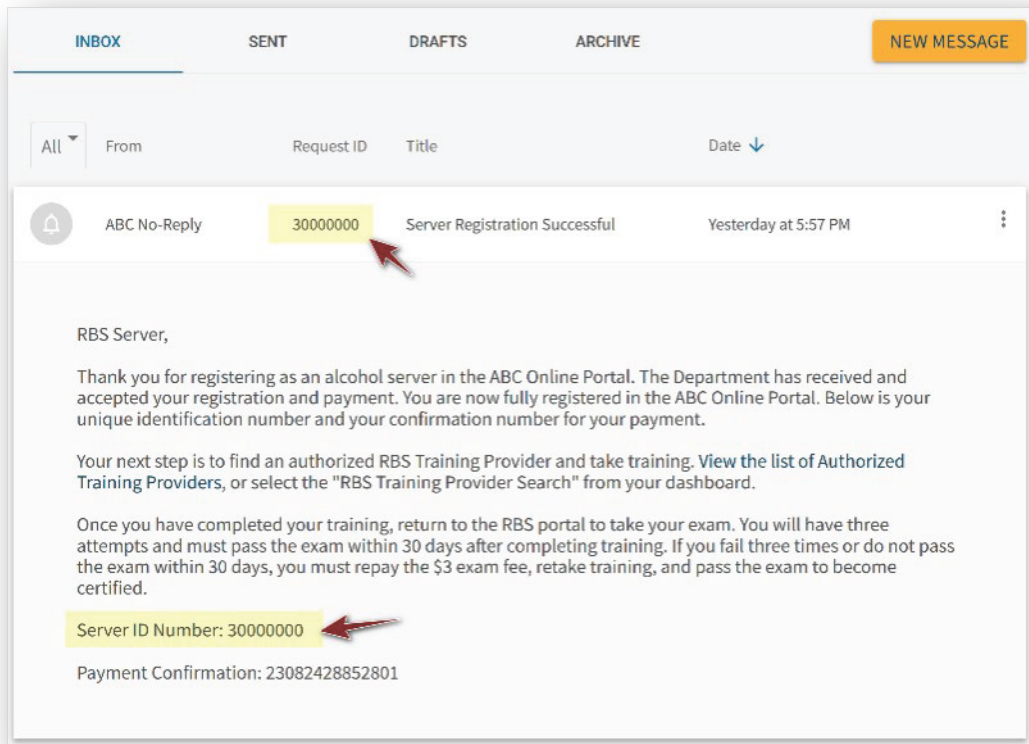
INBOX SENT DRAFTS ARCHIVE NEW MESSAGE

| All | From | Request ID | Title | Date ↓ |
|---|---|---|---|---|
| | ABC No-Reply | 30000000 | Server Registration Successful | Yesterday at 5:57 PM |

RBS Server,

Thank you for registering as an alcohol server in the ABC Online Portal. The Department has received and accepted your registration and payment. You are now fully registered in the ABC Online Portal. Below is your unique identification number and your confirmation number for your payment.

Your next step is to find an authorized RBS Training Provider and take training. View the list of Authorized Training Providers, or select the "RBS Training Provider Search" from your dashboard.

Once you have completed your training, return to the RBS portal to take your exam. You will have three attempts and must pass the exam within 30 days after completing training. If you fail three times or do not pass the exam within 30 days, you must repay the $3 exam fee, retake training, and pass the exam to become certified.

Server ID Number: 30000000

Payment Confirmation: 23082428852801